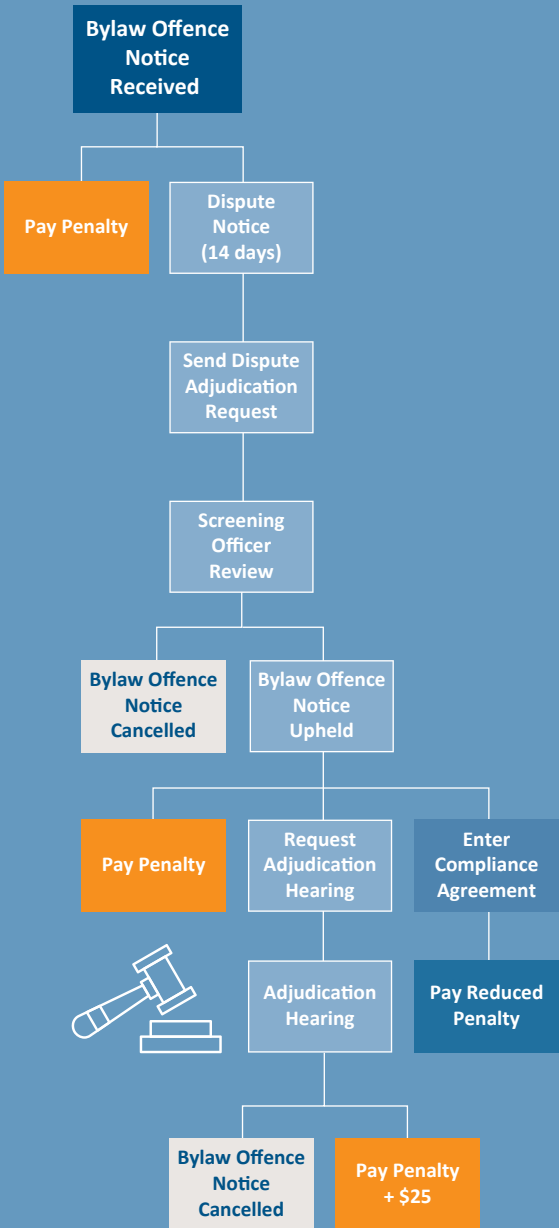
Bylaw Offence Notice Received

Pay Penalty

Dispute Notice (14 days)

Send Dispute Adjudication Request

Screening Officer Review

Bylaw Offence Notice Cancelled

Bylaw Offence Notice Upheld

Pay Penalty

Request Adjudication Hearing

Enter Compliance Agreement

Adjudication Hearing

Pay Reduced Penalty

Bylaw Offence Notice Cancelled

Pay Penalty + $25